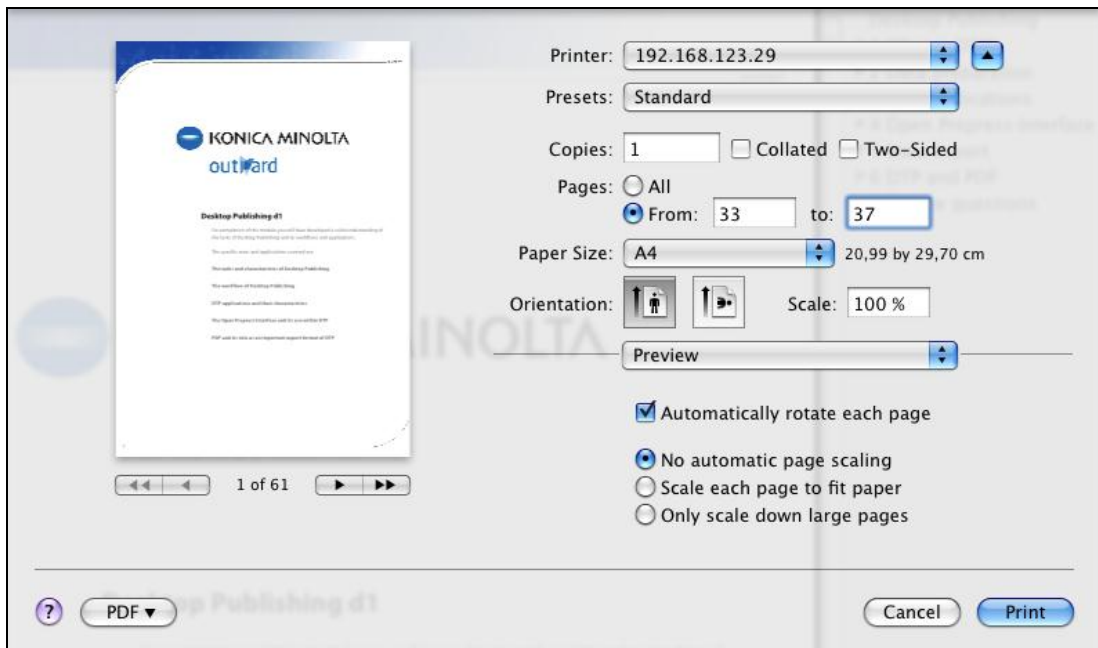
KONICA MINOLTA
outward

Desktop Publishing d1

1 of 61

Printer: 192.168.123.29
Presets: Standard
Copies: 1
Collated
Two-Sided
Pages: All
From: 33 to: 37
Paper Size: A4
20,99 by 29,70 cm
Orientation:
Scale: 100 %
Preview
Automatically rotate each page
No automatic page scaling
Scale each page to fit paper
Only scale down large pages

?
PDF ▾
Cancel
Print